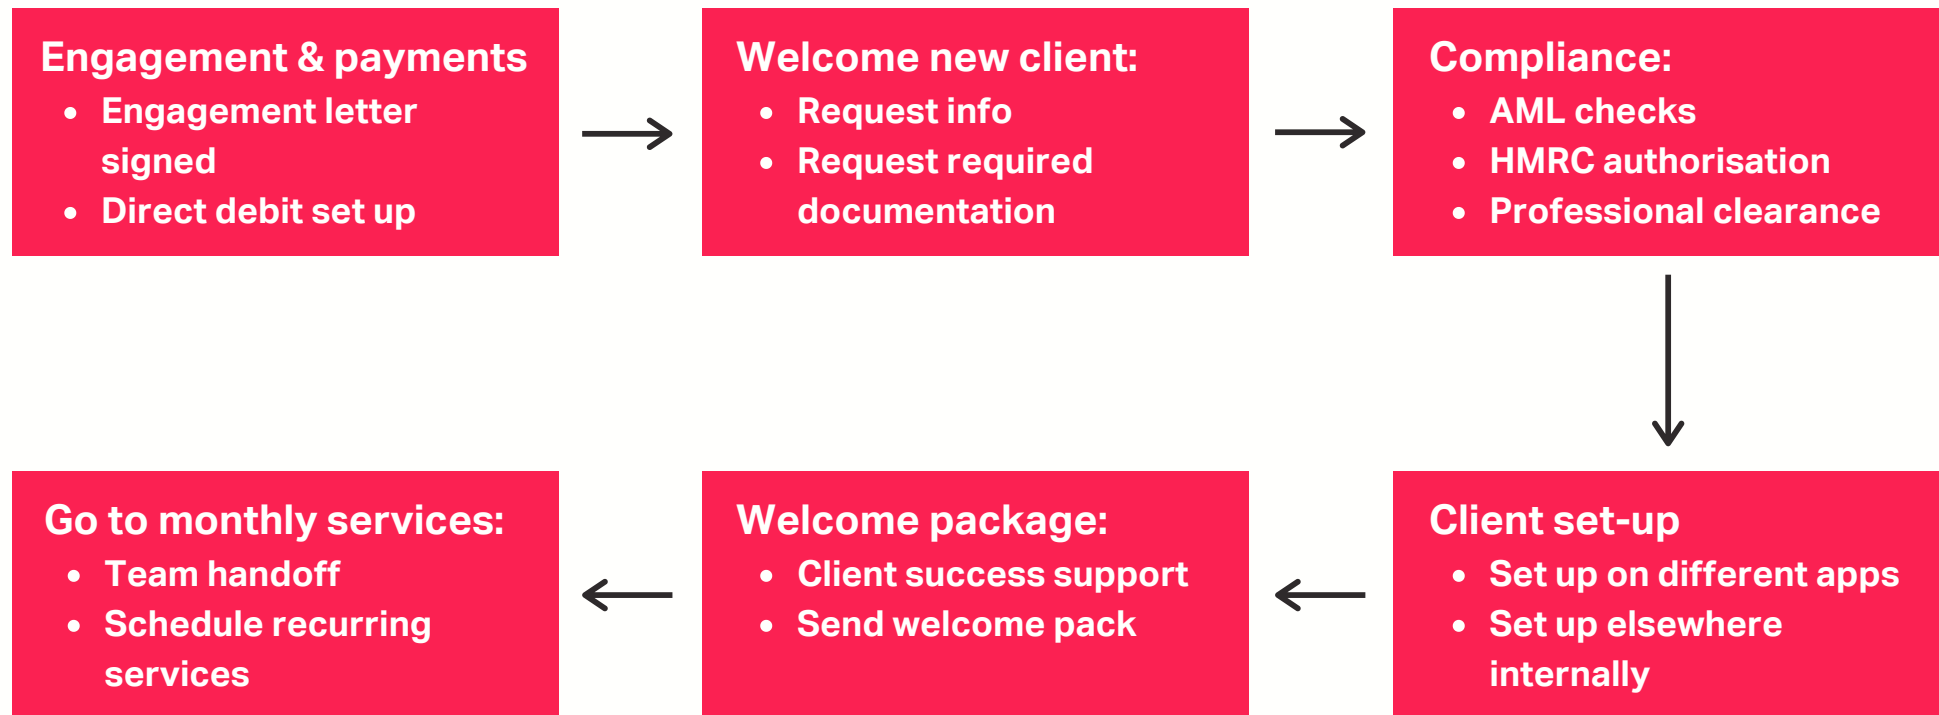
Engagement & payments
- Engagement letter signed
- Direct debit set up

Welcome new client:
- Request info
- Request required documentation

Compliance:
- AML checks
- HMRC authorisation
- Professional clearance

Client set-up
- Set up on different apps
- Set up elsewhere internally

Welcome package:
- Client success support
- Send welcome pack

Go to monthly services:
- Team handoff
- Schedule recurring services